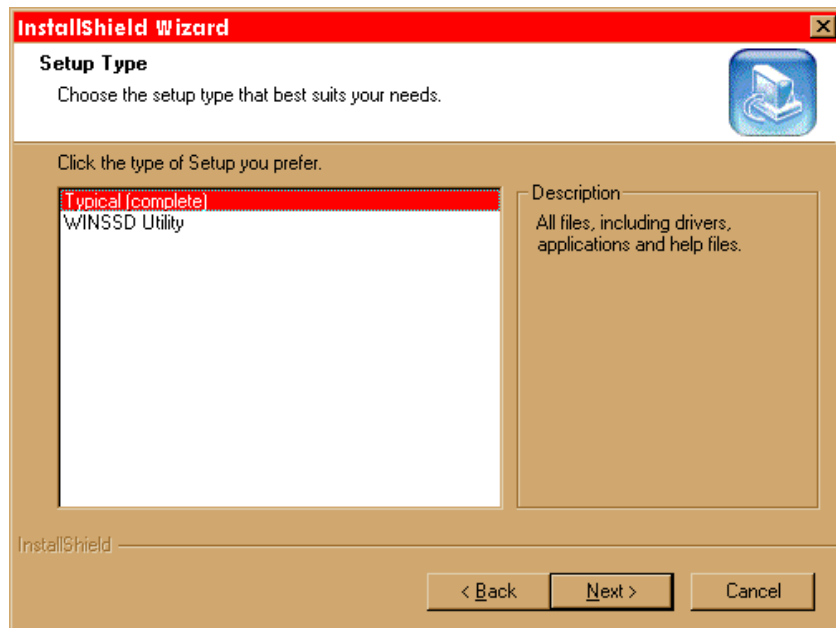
InstallShield Wizard

Setup Type

Choose the setup type that best suits your needs.

Click the type of Setup you prefer.

Typical (complete)
WINSSD Utility

Description

All files, including drivers, applications and help files.

InstallShield

< Back

Next >

Cancel